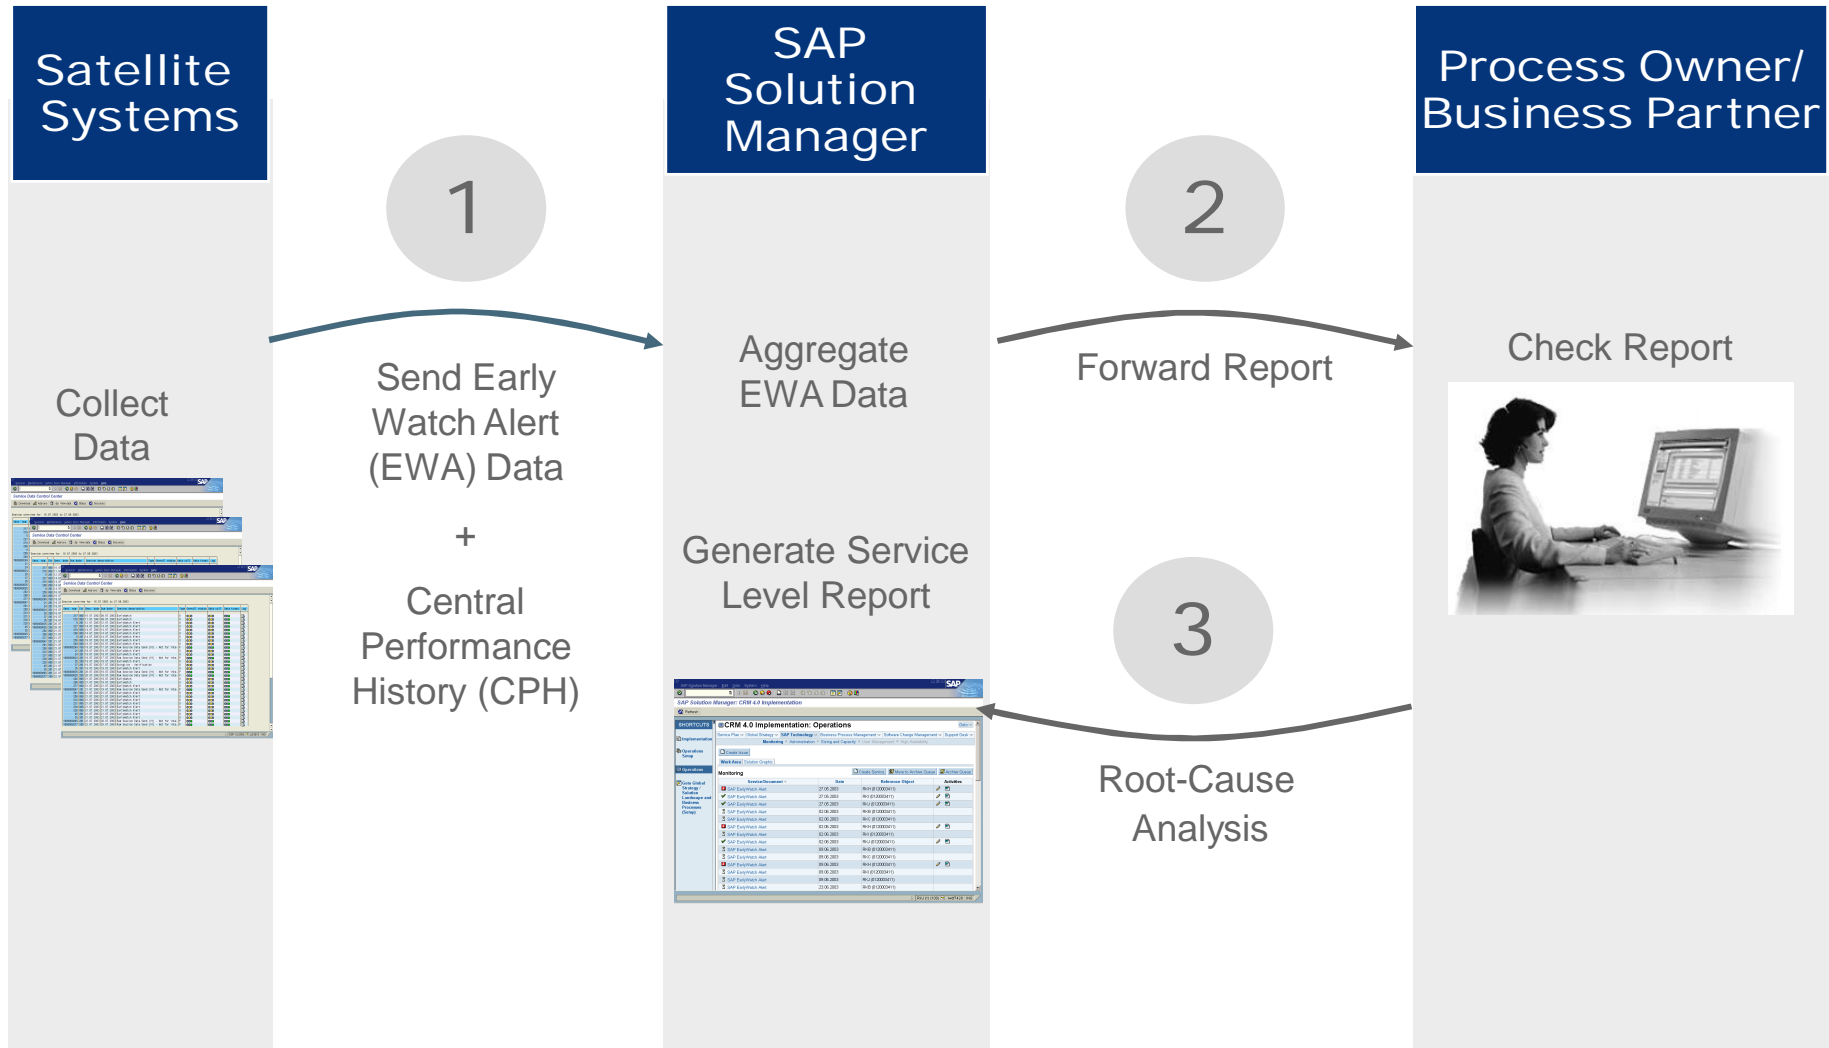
Satellite Systems

Collect Data

1

Send Early Watch Alert (EWA) Data

+

Central Performance History (CPH)

SAP Solution Manager

Aggregate EWA Data

Generate Service Level Report

2

Forward Report

3

Root-Cause Analysis

Process Owner/ Business Partner

Check Report